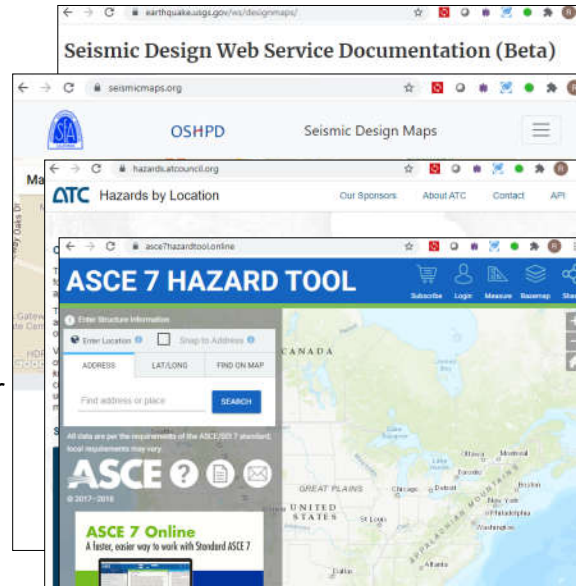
earthquake.usgs.gov/ws/designmaps/

Seismic Design Web Service Documentation (Beta)

seismicmaps.org

OSHPD

Seismic Design Maps

hazards.atcouncil.org

ATC Hazards by Location

Our Sponsors About ATC Contact API

asce7hazardtool.online

ASCE 7 HAZARD TOOL

Subscribe Login Measure Basemap Sha

Enter Structure Information

Enter Location

Snap to Address

ADDRESS LAT/LONG FIND ON MAP

Find address or place

SEARCH

All data are per the requirements of the ASCE/SEI 7 standard; local requirements may vary.

ASCE

© 2017–2018

ASCE 7 Online

A faster, easier way to work with Standard ASCE 7

CANADA

GREAT PLAINS

UNITED STATES

Ottawa Montreal

Toronto

Chicago Detroit

Boston

New York

Philadelphia

Washington

St Louis

APPALACHIAN MOUNTAINS

Dallas

Atlanta